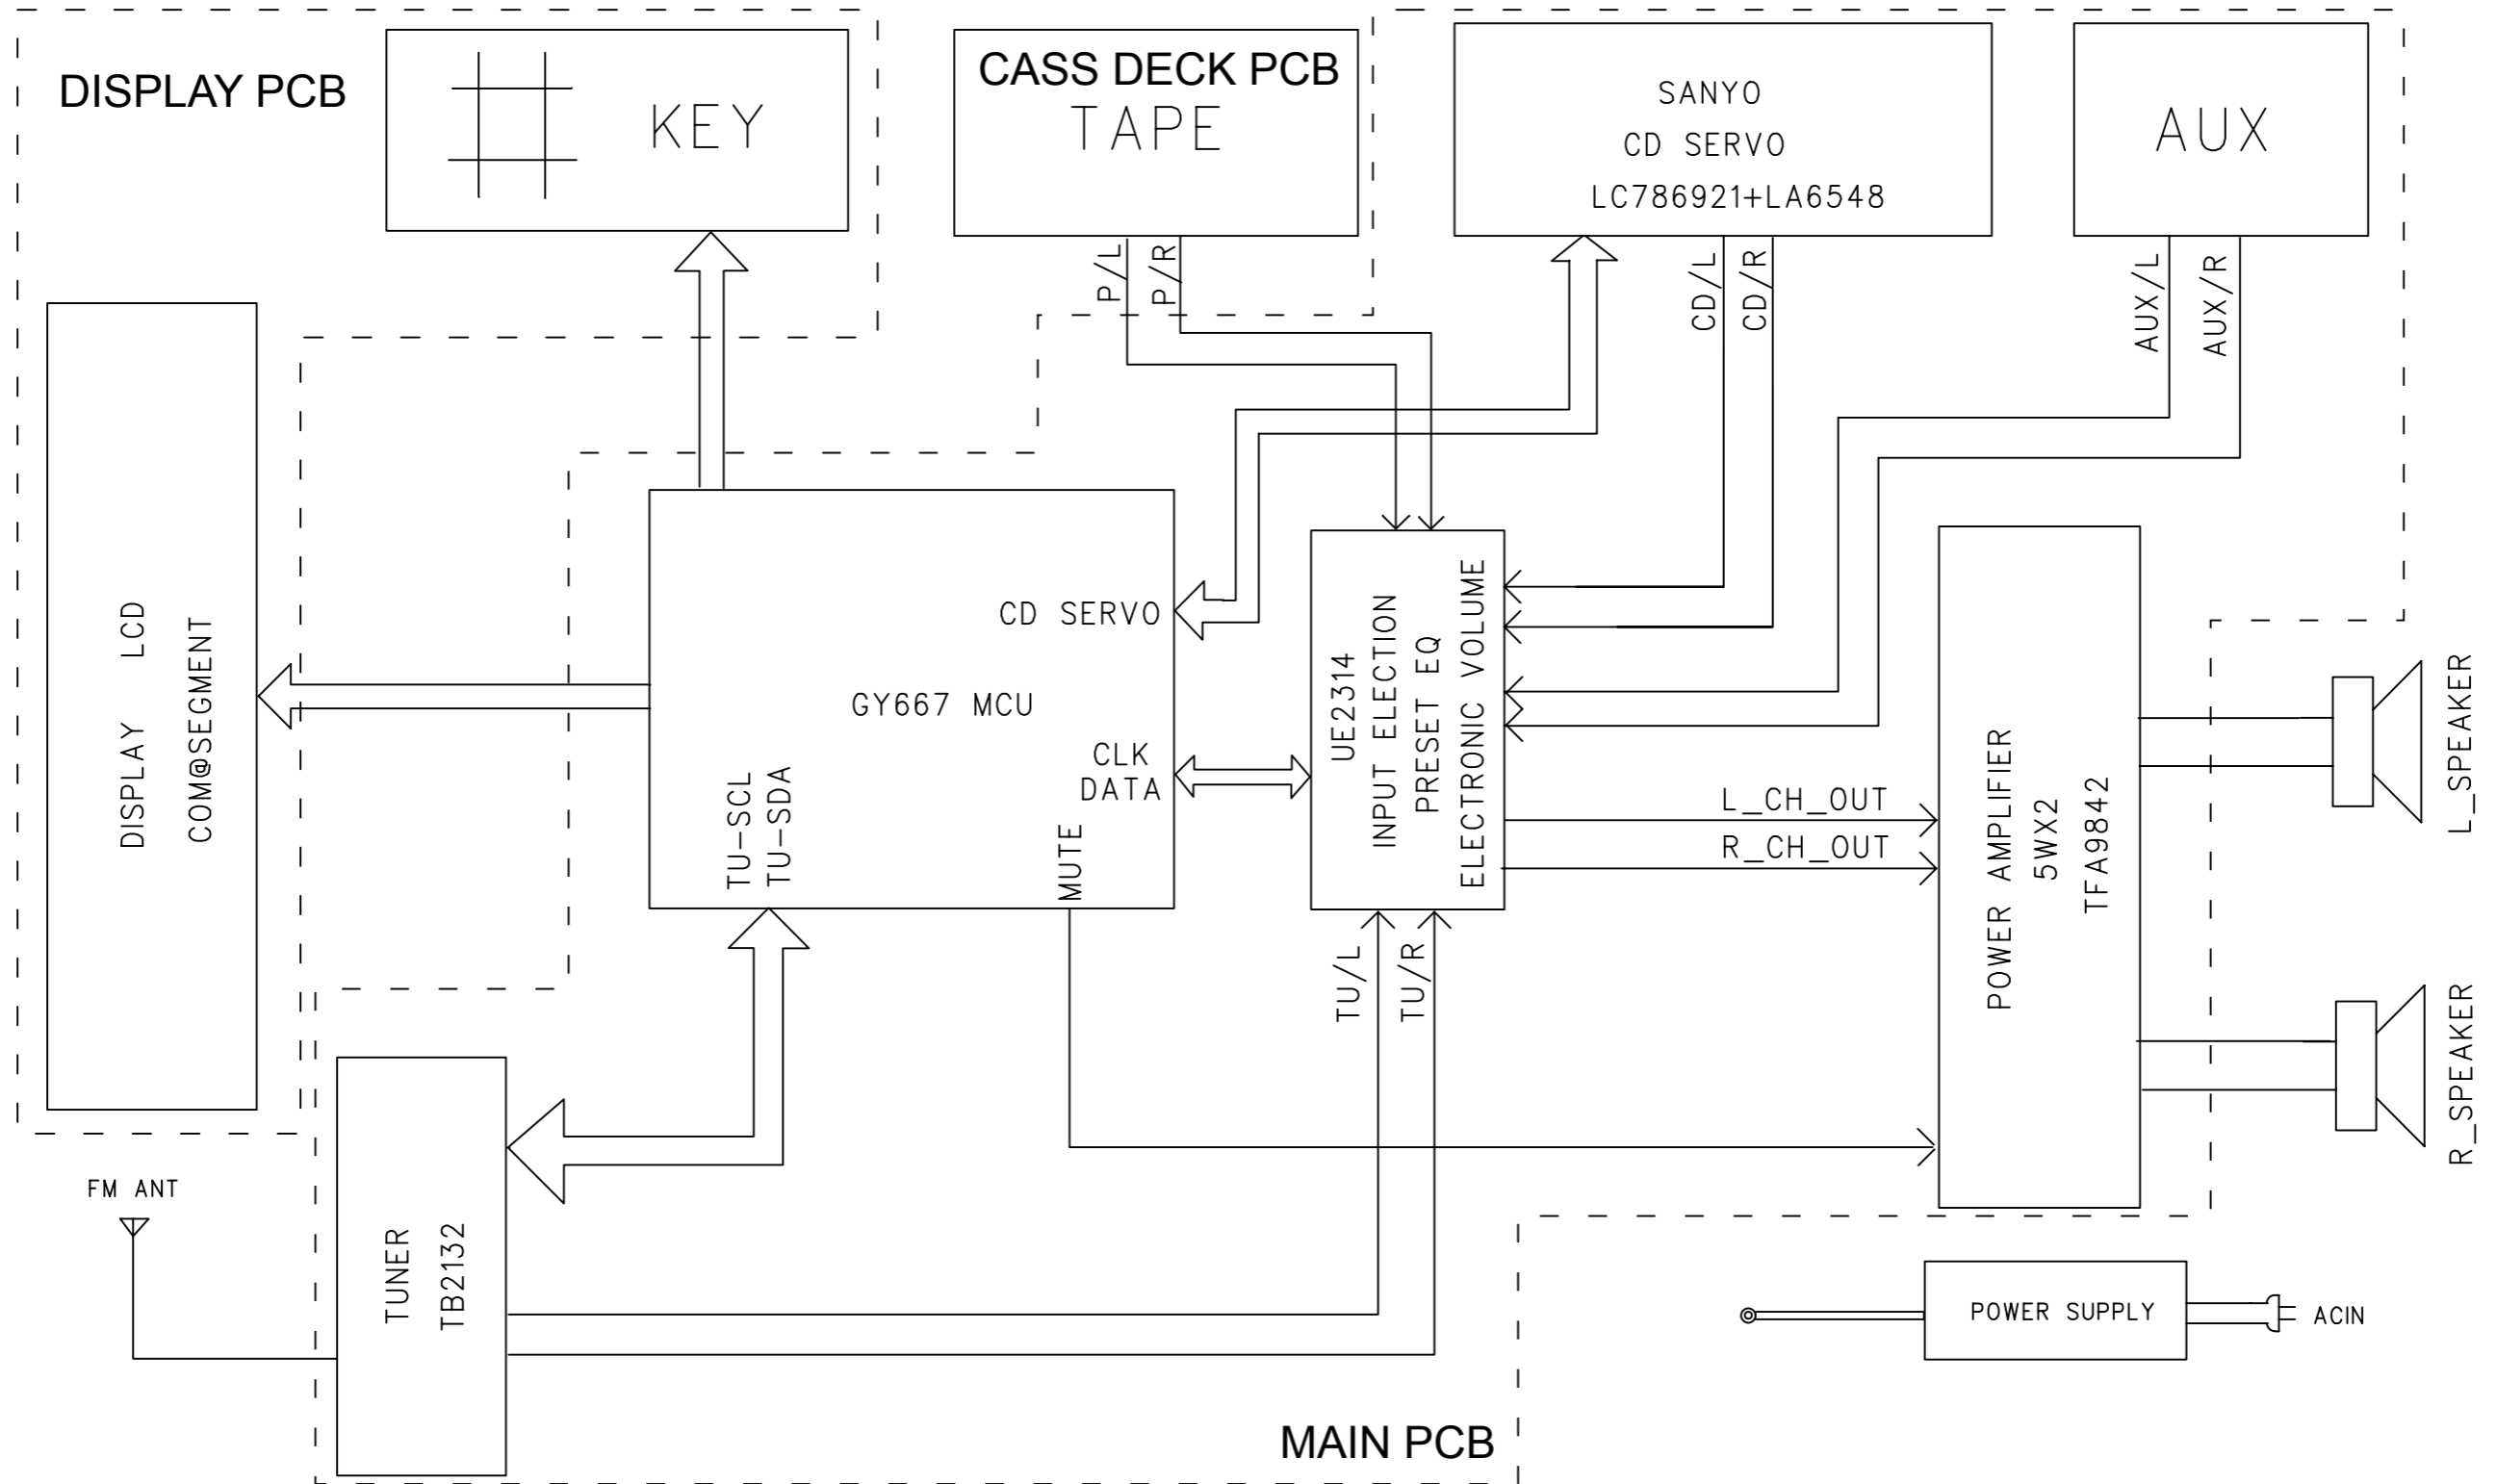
DISPLAY PCB

KEY

CASS DECK PCB
TAPE

SANYO
CD SERVO
LC786921+LA6548

AUX

P/L
P/R

CD/L
CD/R

AUX/L
AUX/R

DISPLAY LCD
COM@SEGMENT

CD SERVO

GY667 MCU

CLK
DATA

TU-SCL
TU-SDA

MUTE

UE2314
INPUT ELECTION
PRESET EQ
ELECTRONIC VOLUME

L_CH_OUT
R_CH_OUT

POWER AMPLIFIER
5WX2
TFA9842

L_SPEAKER

R_SPEAKER

TU/L
TU/R

FM ANT

TUNER
TB2132

POWER SUPPLY

ACIN

MAIN PCB